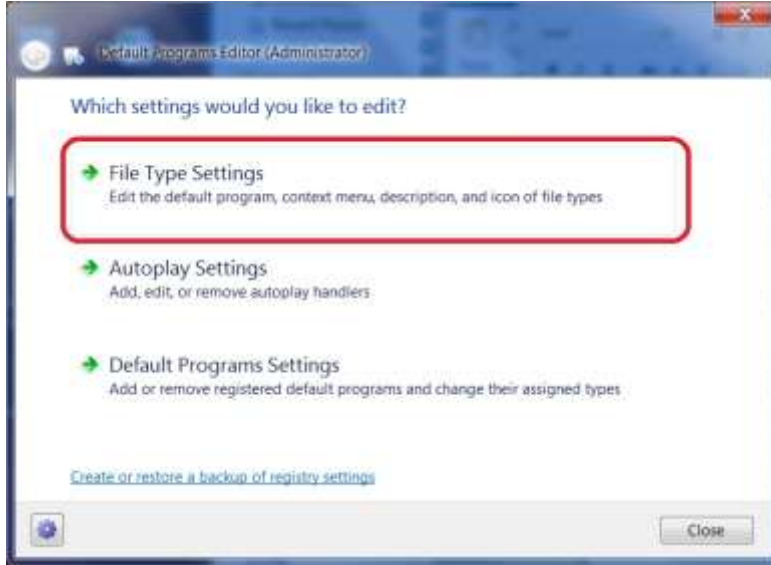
Default Programs Editor (Administrator)

Which settings would you like to edit?

File Type Settings
Edit the default program, context menu, description, and icon of file types

Autoplay Settings
Add, edit, or remove autoplay handlers

Default Programs Settings
Add or remove registered default programs and change their assigned types

Create or restore a backup of registry settings

Close